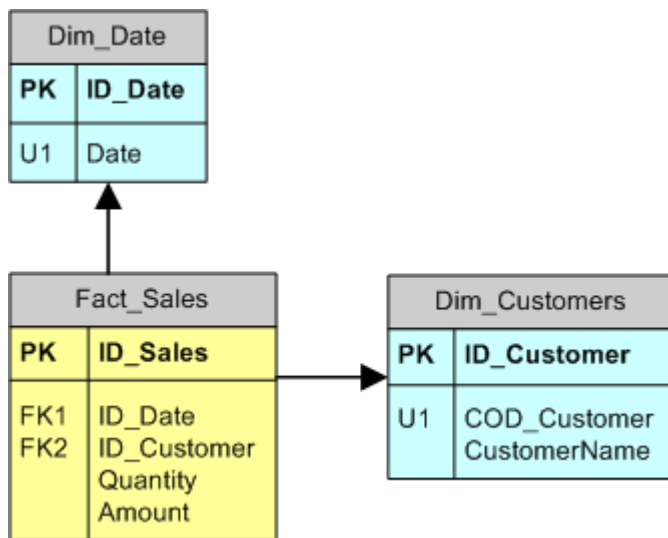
Dim_Date

| PK | ID_Date |
|---|---|
| U1 | Date |

Fact_Sales

| PK | ID_Sales |
|---|---|
| FK1<br>FK2 | ID_Date<br>ID_Customer<br>Quantity<br>Amount |

Dim_Customers

| PK | ID_Customer |
|---|---|
| U1 | COD_Customer<br>CustomerName |